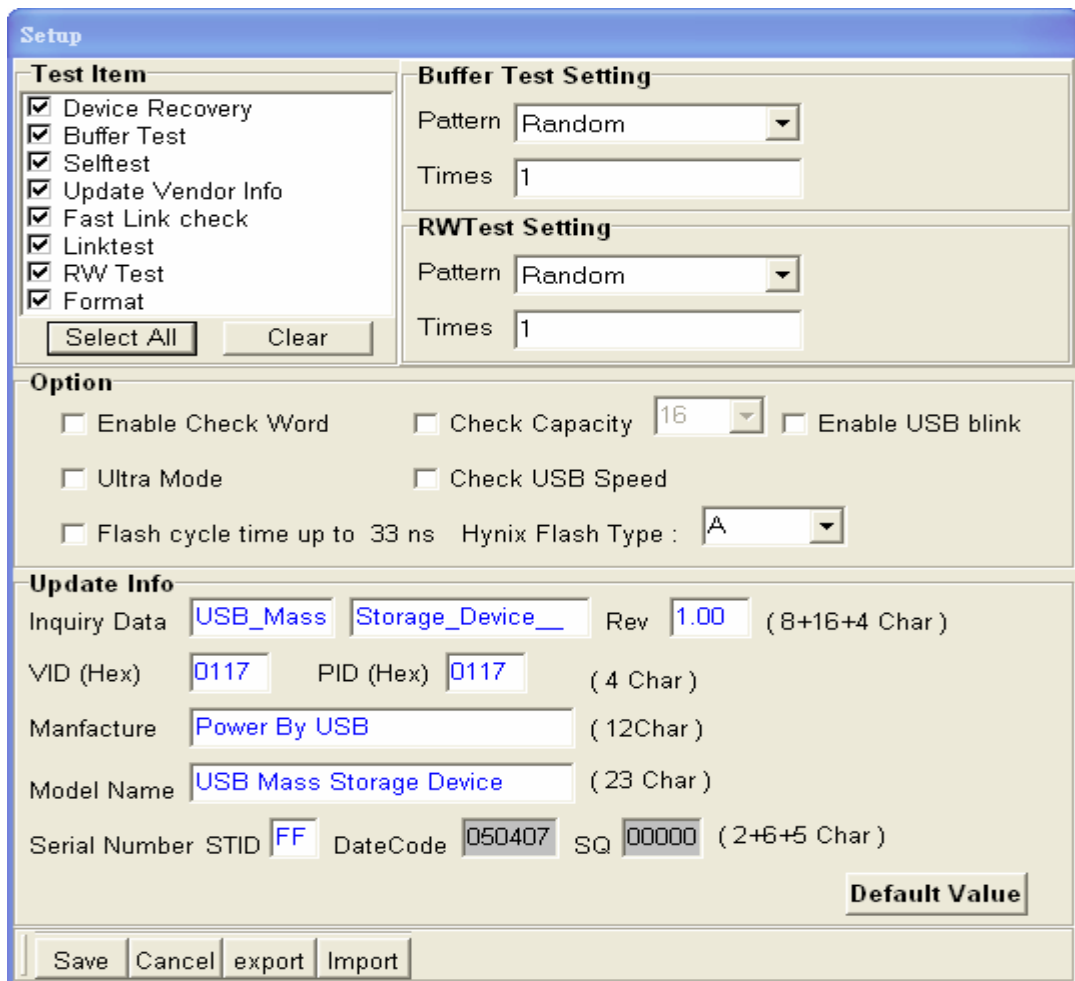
Setup

Test Item
☑ Device Recovery
☑ Buffer Test
☑ Selftest
☑ Update Vendor Info
☑ Fast Link check
☑ Linktest
☑ RW Test
☑ Format
Select All | Clear

Buffer Test Setting
Pattern Random
Times 1

RWTest Setting
Pattern Random
Times 1

Option
☐ Enable Check Word ☐ Check Capacity 16 ☐ Enable USB blink
☐ Ultra Mode ☐ Check USB Speed
☐ Flash cycle time up to 33 ns Hynix Flash Type : A

Update Info
Inquiry Data USB_Mass Storage_Device__ Rev 1.00 ( 8+16+4 Char )
VID (Hex) 0117 PID (Hex) 0117 ( 4 Char )
Manfacture Power By USB ( 12Char )
Model Name USB Mass Storage Device ( 23 Char )
Serial Number STID FF DateCode 050407 SQ 00000 ( 2+6+5 Char )
Default Value

Save | Cancel | export | Import